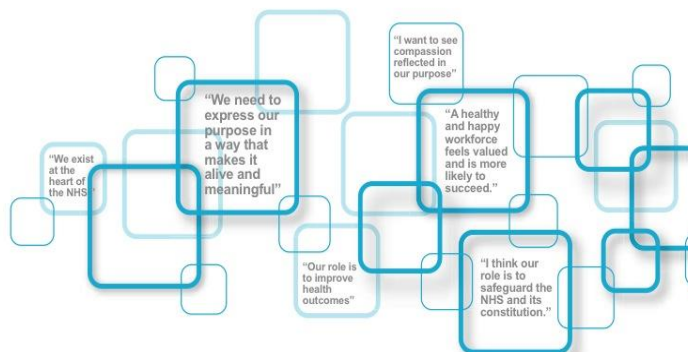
"We exist at the heart of the NHS"

"We need to express our purpose in a way that makes it alive and meaningful"

"I want to see compassion reflected in our purpose"

"A healthy and happy workforce feels valued and is more likely to succeed."

"Our role is to improve health outcomes"

"I think our role is to safeguard the NHS and its constitution."